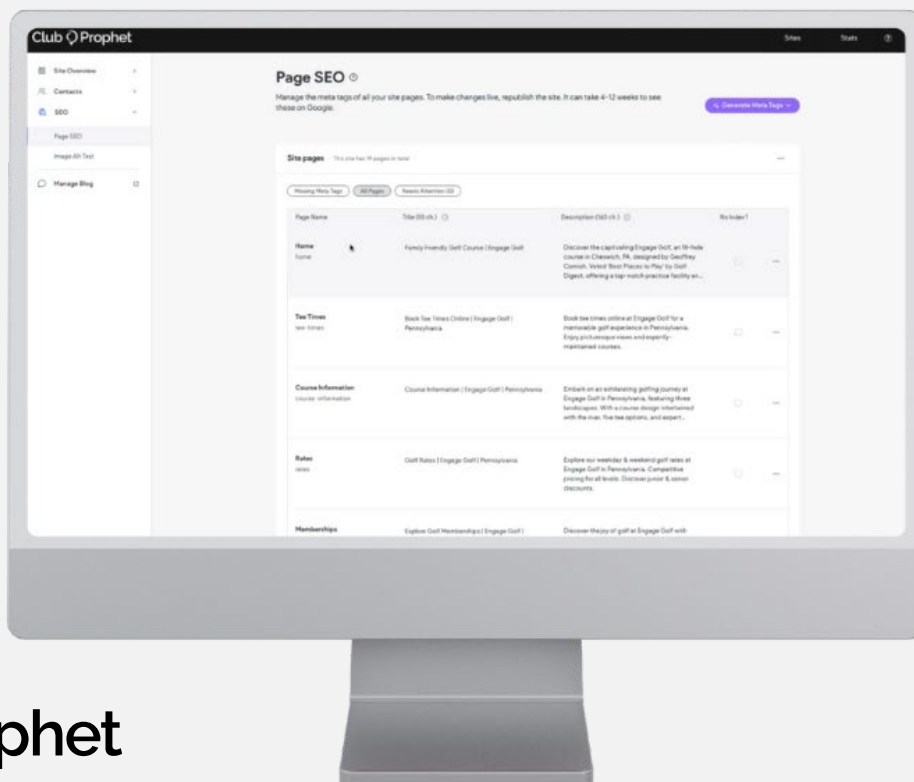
Club Prophet

Sites Stats

Site Overview
Contacts
SEO
Page SEO
Image Alt Text
Manage Blog

Page SEO

Manage the meta tags of all your site pages. To make changes live, republish the site. It can take 4-12 weeks to see these on Google.

Generate Meta Tags

Site pages This site has 11 pages in total

Missing Meta Tags All Pages Needs Attention (0)

| Page Name | Title (60 ch.) | Description (160 ch.) | No Index? |
|---|---|---|---|
| Home home | Family Friendly Golf Course \| Engage Golf | Discover the captivating Engage Golf, an 18-hole course in Cheswick, PA, designed by Geoffrey Cornish. Voted 'Best Places to Play' by Golf Digest, offering a top-notch practice facility an... | |
| Tee Times tee-times | Book Tee Times Online \| Engage Golf \| Pennsylvania | Book tee times online at Engage Golf for a memorable golf experience in Pennsylvania. Enjoy picturesque views and expertly-maintained courses. | |
| Course Information course-information | Course Information \| Engage Golf \| Pennsylvania | Embark on an exhilarating golfing journey at Engage Golf in Pennsylvania, featuring three landscapes. With a course design intertwined with the river, five tee options, and expert... | |
| Rates rates | Golf Rates \| Engage Golf \| Pennsylvania | Explore our weekday & weekend golf rates at Engage Golf in Pennsylvania. Competitive pricing for all levels. Discover junior & senior discounts. | |
| Memberships | Explore Golf Memberships \| Engage Golf \| | Discover the joy of golf at Engage Golf with | |

phet